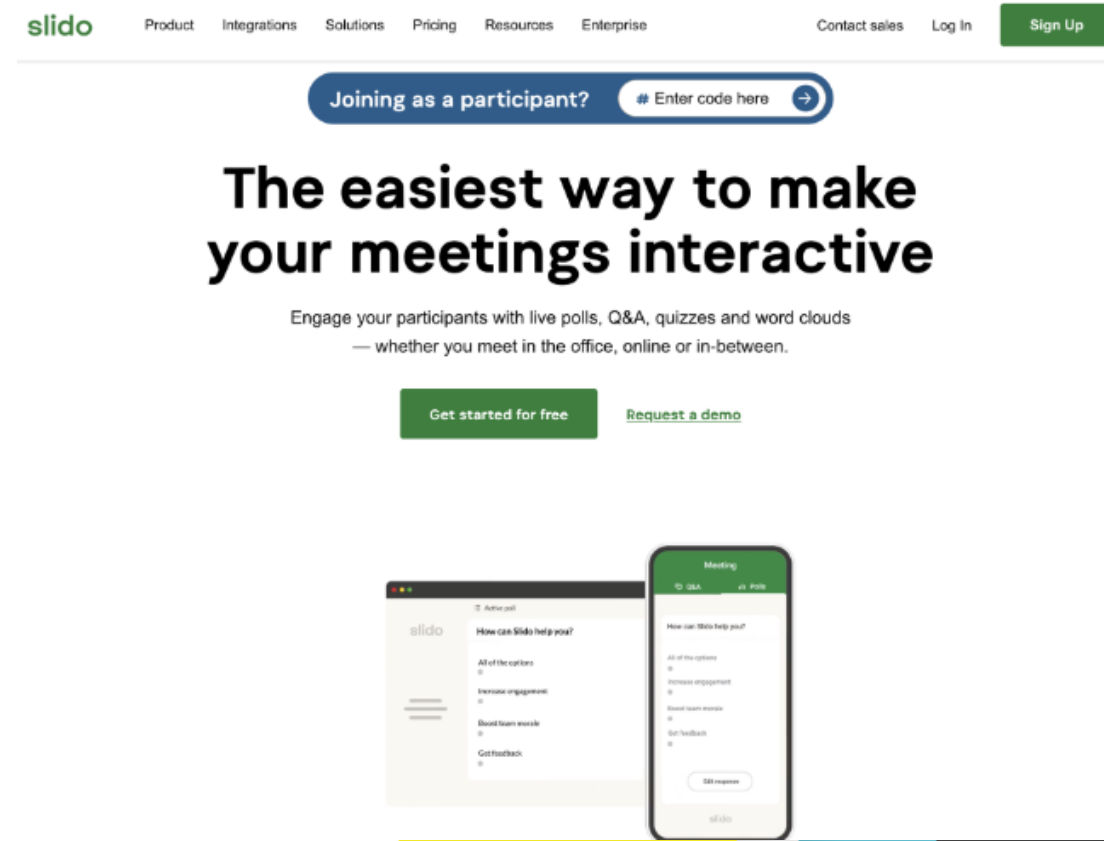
slido Product Integrations Solutions Pricing Resources Enterprise Contact sales Log In Sign Up

Joining as a participant? # Enter code here

The easiest way to make your meetings interactive

Engage your participants with live polls, Q&A, quizzes and word clouds — whether you meet in the office, online or in-between.

Get started for free Request a demo

slido

Active poll

How can Slido help you?

All of the options

Increase engagement

Boost team morale

Get feedback

Meeting

Q&A Polls

How can Slido help you?

All of the options

Increase engagement

Boost team morale

Get feedback

Edit response

slido